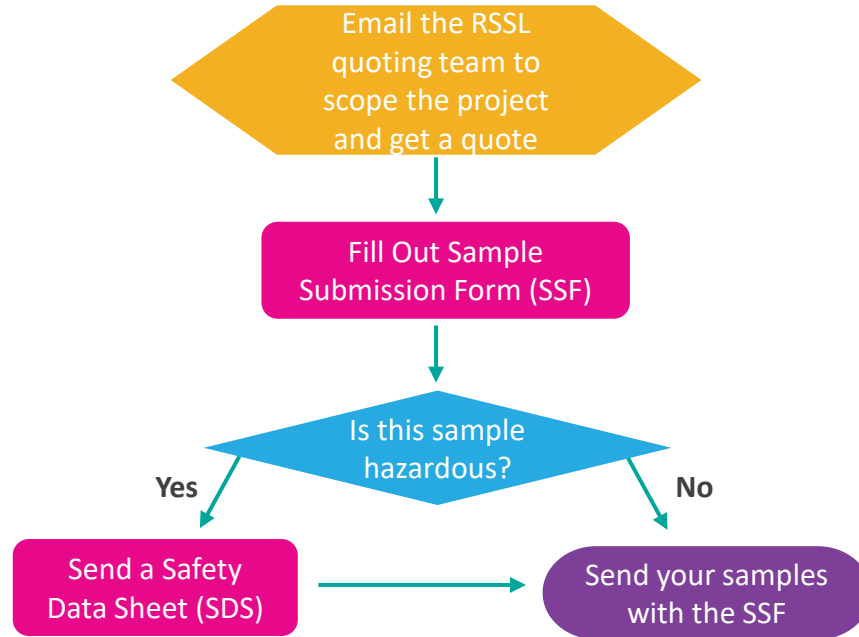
Email the RSSL quoting team to scope the project and get a quote

Fill Out Sample Submission Form (SSF)

Is this sample hazardous?

Yes

No

Send a Safety Data Sheet (SDS)

Send your samples with the SSF